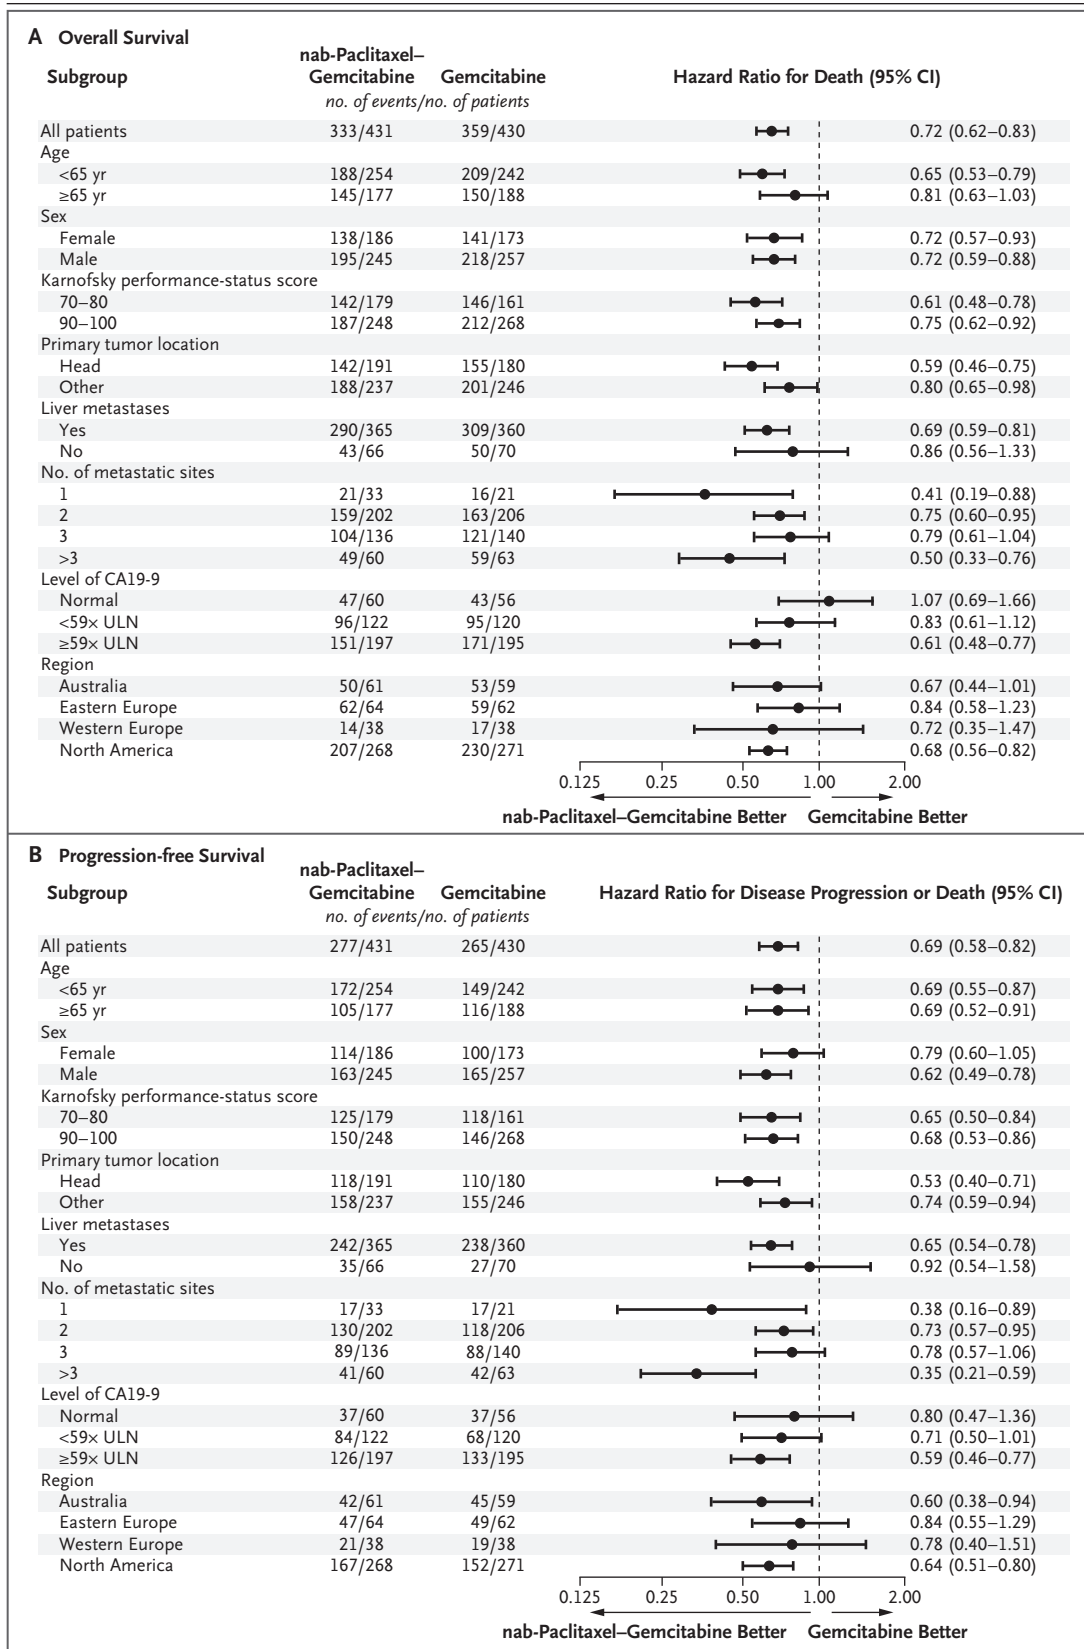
A Overall Survival

| Subgroup | nab-Paclitaxel–Gemcitabine | Gemcitabine | Hazard Ratio for Death (95% CI) |
|---|---|---|---|
| | no. of events/no. of patients | | |
| All patients | 333/431 | 359/430 | 0.72 (0.62–0.83) |
| Age | | | |
| <65 yr | 188/254 | 209/242 | 0.65 (0.53–0.79) |
| ≥65 yr | 145/177 | 150/188 | 0.81 (0.63–1.03) |
| Sex | | | |
| Female | 138/186 | 141/173 | 0.72 (0.57–0.93) |
| Male | 195/245 | 218/257 | 0.72 (0.59–0.88) |
| Karnofsky performance-status score | | | |
| 70–80 | 142/179 | 146/161 | 0.61 (0.48–0.78) |
| 90–100 | 187/248 | 212/268 | 0.75 (0.62–0.92) |
| Primary tumor location | | | |
| Head | 142/191 | 155/180 | 0.59 (0.46–0.75) |
| Other | 188/237 | 201/246 | 0.80 (0.65–0.98) |
| Liver metastases | | | |
| Yes | 290/365 | 309/360 | 0.69 (0.59–0.81) |
| No | 43/66 | 50/70 | 0.86 (0.56–1.33) |
| No. of metastatic sites | | | |
| 1 | 21/33 | 16/21 | 0.41 (0.19–0.88) |
| 2 | 159/202 | 163/206 | 0.75 (0.60–0.95) |
| 3 | 104/136 | 121/140 | 0.79 (0.61–1.04) |
| >3 | 49/60 | 59/63 | 0.50 (0.33–0.76) |
| Level of CA19-9 | | | |
| Normal | 47/60 | 43/56 | 1.07 (0.69–1.66) |
| <59× ULN | 96/122 | 95/120 | 0.83 (0.61–1.12) |
| ≥59× ULN | 151/197 | 171/195 | 0.61 (0.48–0.77) |
| Region | | | |
| Australia | 50/61 | 53/59 | 0.67 (0.44–1.01) |
| Eastern Europe | 62/64 | 59/62 | 0.84 (0.58–1.23) |
| Western Europe | 14/38 | 17/38 | 0.72 (0.35–1.47) |
| North America | 207/268 | 230/271 | 0.68 (0.56–0.82) |

0.125 0.25 0.50 1.00 2.00

nab-Paclitaxel–Gemcitabine Better Gemcitabine Better

B Progression-free Survival

| Subgroup | nab-Paclitaxel–Gemcitabine | Gemcitabine | Hazard Ratio for Disease Progression or Death (95% CI) |
|---|---|---|---|
| | no. of events/no. of patients | | |
| All patients | 277/431 | 265/430 | 0.69 (0.58–0.82) |
| Age | | | |
| <65 yr | 172/254 | 149/242 | 0.69 (0.55–0.87) |
| ≥65 yr | 105/177 | 116/188 | 0.69 (0.52–0.91) |
| Sex | | | |
| Female | 114/186 | 100/173 | 0.79 (0.60–1.05) |
| Male | 163/245 | 165/257 | 0.62 (0.49–0.78) |
| Karnofsky performance-status score | | | |
| 70–80 | 125/179 | 118/161 | 0.65 (0.50–0.84) |
| 90–100 | 150/248 | 146/268 | 0.68 (0.53–0.86) |
| Primary tumor location | | | |
| Head | 118/191 | 110/180 | 0.53 (0.40–0.71) |
| Other | 158/237 | 155/246 | 0.74 (0.59–0.94) |
| Liver metastases | | | |
| Yes | 242/365 | 238/360 | 0.65 (0.54–0.78) |
| No | 35/66 | 27/70 | 0.92 (0.54–1.58) |
| No. of metastatic sites | | | |
| 1 | 17/33 | 17/21 | 0.38 (0.16–0.89) |
| 2 | 130/202 | 118/206 | 0.73 (0.57–0.95) |
| 3 | 89/136 | 88/140 | 0.78 (0.57–1.06) |
| >3 | 41/60 | 42/63 | 0.35 (0.21–0.59) |
| Level of CA19-9 | | | |
| Normal | 37/60 | 37/56 | 0.80 (0.47–1.36) |
| <59× ULN | 84/122 | 68/120 | 0.71 (0.50–1.01) |
| ≥59× ULN | 126/197 | 133/195 | 0.59 (0.46–0.77) |
| Region | | | |
| Australia | 42/61 | 45/59 | 0.60 (0.38–0.94) |
| Eastern Europe | 47/64 | 49/62 | 0.84 (0.55–1.29) |
| Western Europe | 21/38 | 19/38 | 0.78 (0.40–1.51) |
| North America | 167/268 | 152/271 | 0.64 (0.51–0.80) |

0.125 0.25 0.50 1.00 2.00

nab-Paclitaxel–Gemcitabine Better Gemcitabine Better